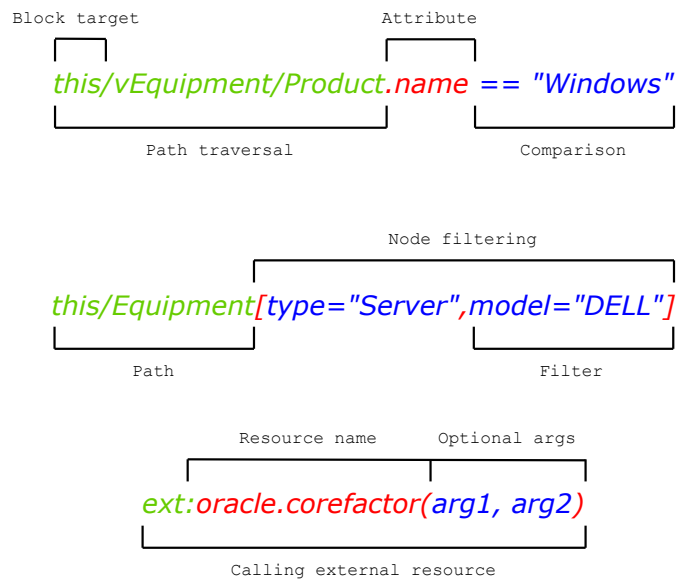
Block target

Attribute

this/vEquipment/Product.name == "Windows"

Path traversal

Comparison

Node filtering

this/Equipment[type="Server",model="DELL"]

Path

Filter

Resource name

Optional args

ext:oracle.corefactor(arg1, arg2)

Calling external resource